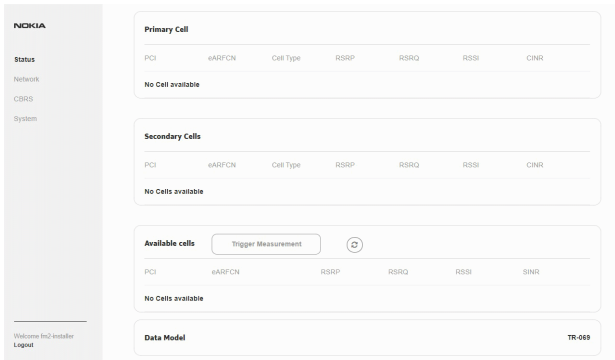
NOKIA

Status
Network
CBRS
System

Welcome fm2-installer
Logout

Primary Cell

| PCI | eARFCN | Cell Type | RSRP | RSRQ | RSSI | CINR |
|---|---|---|---|---|---|---|

No Cell available

Secondary Cells

| PCI | eARFCN | Cell Type | RSRP | RSRQ | RSSI | CINR |
|---|---|---|---|---|---|---|

No Cells available

Available cells Trigger Measurement

| PCI | eARFCN | RSRP | RSRQ | RSSI | SINR |
|---|---|---|---|---|---|

No Cells available

Data Model TR-069